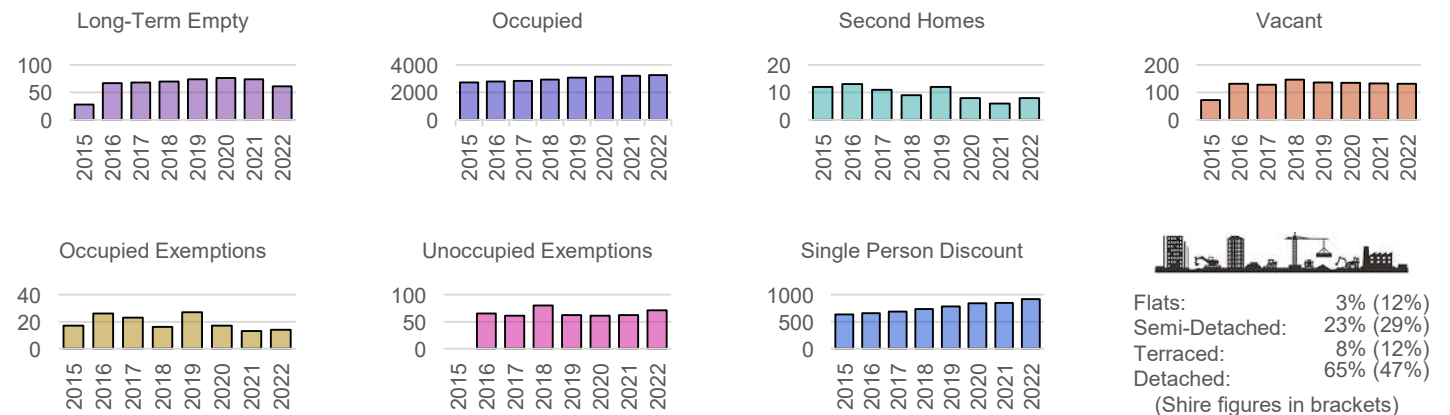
Long-Term Empty

100
50
0

2015 2016 2017 2018 2019 2020 2021 2022

Occupied

4000
2000
0

2015 2016 2017 2018 2019 2020 2021 2022

Second Homes

20
10
0

2015 2016 2017 2018 2019 2020 2021 2022

Vacant

200
100
0

2015 2016 2017 2018 2019 2020 2021 2022

Occupied Exemptions

40
20
0

2015 2016 2017 2018 2019 2020 2021 2022

Unoccupied Exemptions

100
50
0

2015 2016 2017 2018 2019 2020 2021 2022

Single Person Discount

1000
500
0

2015 2016 2017 2018 2019 2020 2021 2022

Flats: 3% (12%)
Semi-Detached: 23% (29%)
Terraced: 8% (12%)
Detached: 65% (47%)
(Shire figures in brackets)